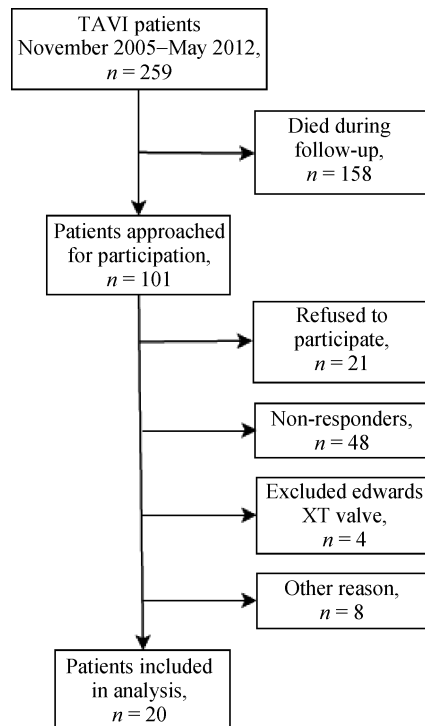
TAVI patients November 2005–May 2012, $n = 259$

Died during follow-up, $n = 158$

Patients approached for participation, $n = 101$

Refused to participate, $n = 21$

Non-responders, $n = 48$

Excluded edwards XT valve, $n = 4$

Other reason, $n = 8$

Patients included in analysis, $n = 20$